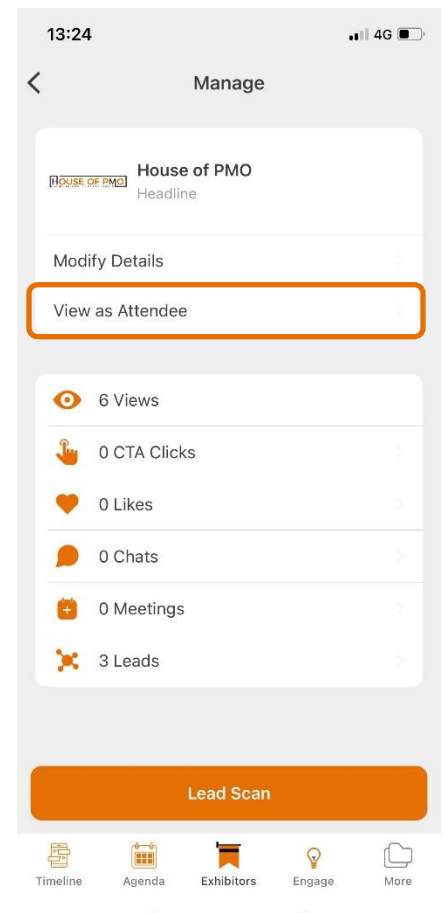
13:24
4G

<
Manage

HOUSE OF PMO
House of PMO
Headline

Modify Details

View as Attendee

6 Views

0 CTA Clicks

0 Likes

0 Chats

0 Meetings

3 Leads

Lead Scan

Timeline
Agenda
Exhibitors
Engage
More